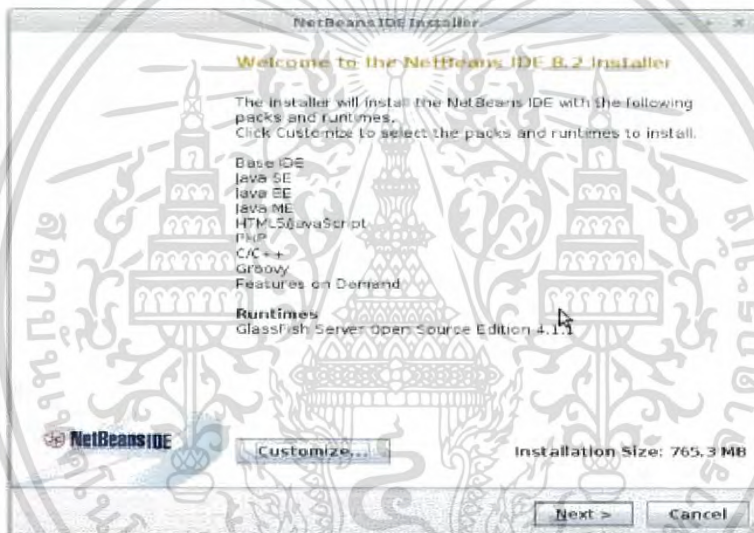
NetBeans IDE Installer

Welcome to the NetBeans IDE 8.2 Installer

The installer will install the NetBeans IDE with the following packs and runtimes.
Click Customize to select the packs and runtimes to install.

Base IDE
Java SE
Java EE
Java ME
HTML5/JavaScript
PHP
C/C++
Groovy
Features on Demand

Runtimes
GlassFish Server Open Source Edition 4.1.1

NetBeans IDE

Customize...

Installation Size: 765.3 MB

Next >
Cancel